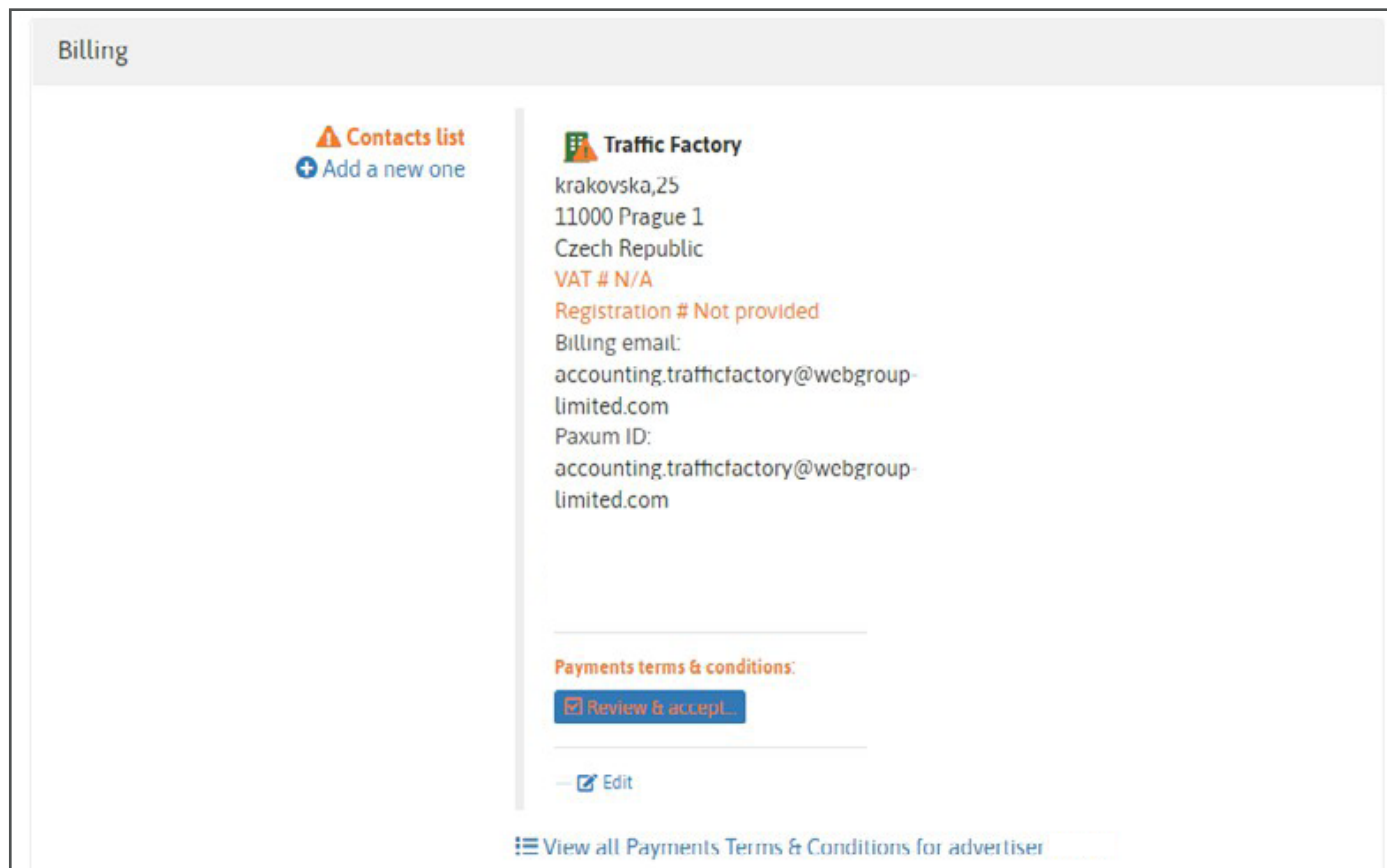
Billing

Contacts list
Add a new one

Traffic Factory
krakovska,25
11000 Prague 1
Czech Republic
VAT # N/A
Registration # Not provided
Billing email:
accounting.trafficfactory@webgroup-limited.com
Paxum ID:
accounting.trafficfactory@webgroup-limited.com

Payments terms & conditions:
Review & accept...

Edit

View all Payments Terms & Conditions for advertiser